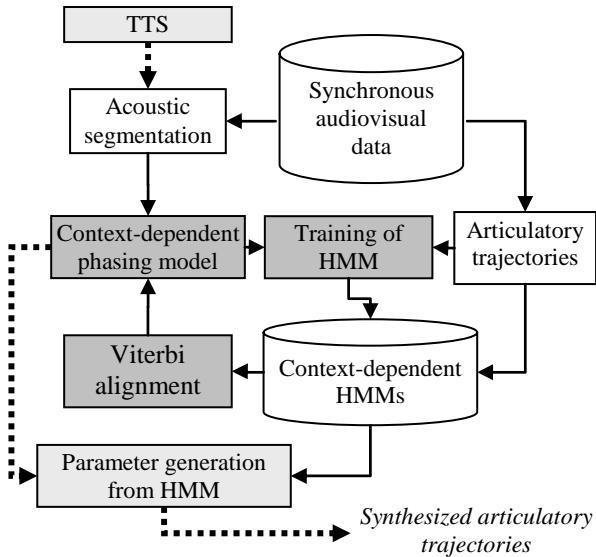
TTS

Synchronous audiovisual data

Acoustic segmentation

Context-dependent phasing model

Training of HMM

Articulatory trajectories

Viterbi alignment

Context-dependent HMMs

Parameter generation from HMM

*Synthesized articulatory trajectories*